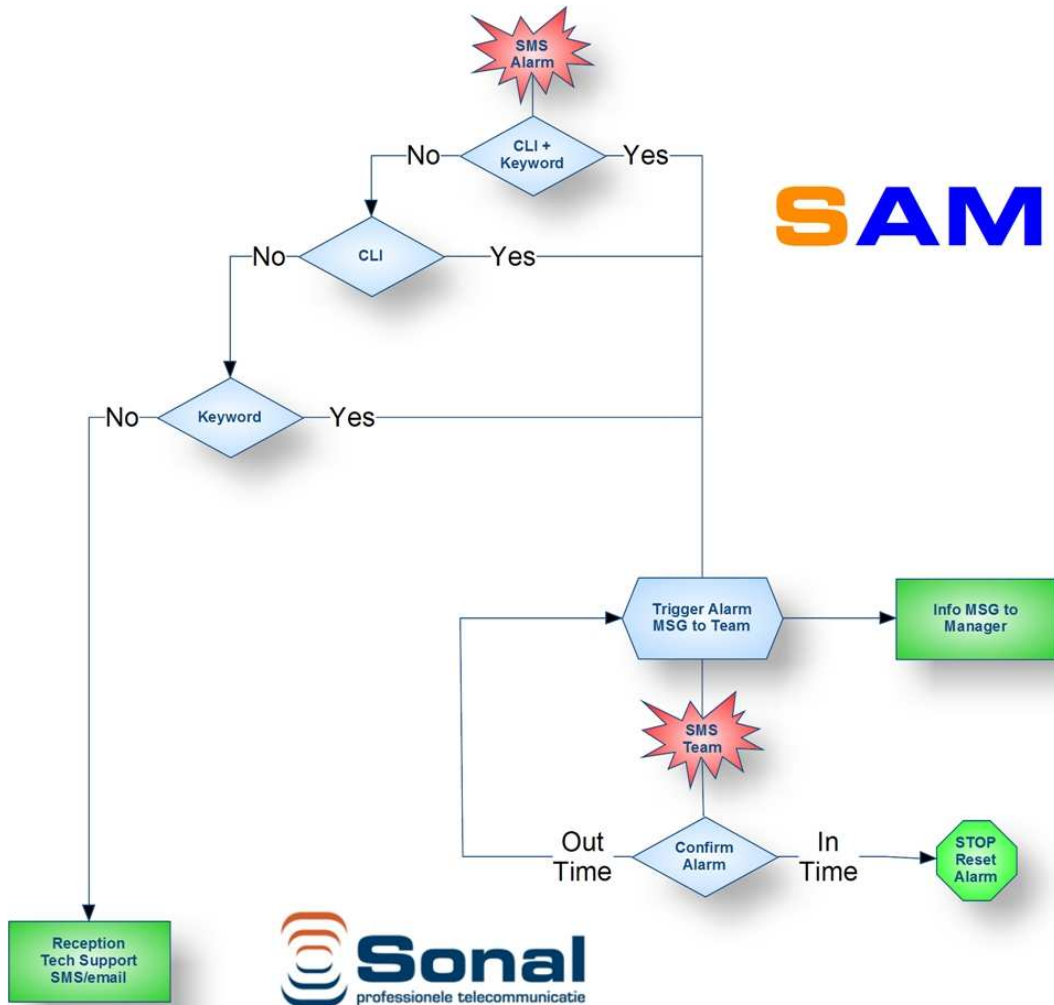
SMS Alarm

No CLI + Keyword Yes

SAM

No CLI Yes

No Keyword Yes

Trigger Alarm MSG to Team

Info MSG to Manager

SMS Team

Out Time Confirm Alarm In Time

STOP Reset Alarm

Reception Tech Support SMS/email

Sonal
professionele telecommunicatie